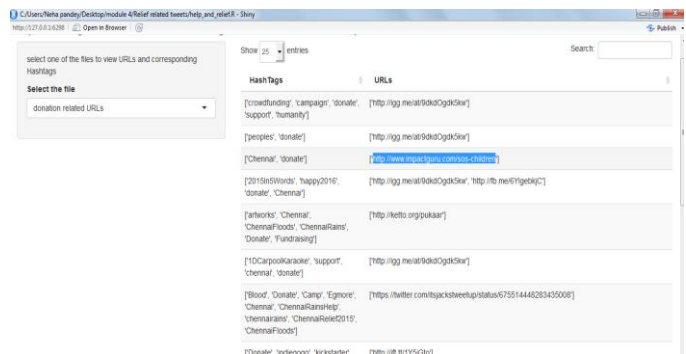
C:/Users/Neha pandey/Desktop/module 4/Relief related tweets/help_and_relief.R - Shiny

http://127.0.0.1:6298 | Open in Browser | Publish

select one of the files to view URLs and corresponding Hashtags

Select the file

donation related URLs

Show 25 entries

Search:

| HashTags | URLs |
|---|---|
| ['crowdfunding', 'campaign', 'donate', 'support', 'humanity'] | ['http://igg.me/at/9dkdOgdk5kw'] |
| ['peoples', 'donate'] | ['http://igg.me/at/9dkdOgdk5kw'] |
| ['Chennai', 'donate'] | ['http://www.impactguru.com/sos-children'] |
| ['2015in5Words', 'happy2016', 'donate', 'Chennai'] | ['http://igg.me/at/9dkdOgdk5kw', 'http://fb.me/6YlgebkjC'] |
| ['artworks', 'Chennai', 'ChennaiFloods', 'ChennaiRains', 'Donate', 'Fundraising'] | ['http://ketto.org/pukaar'] |
| ['1DCarpoolKaraoke', 'support', 'chennai', 'donate'] | ['http://igg.me/at/9dkdOgdk5kw'] |
| ['Blood', 'Donate', 'Camp', 'Egmore', 'Chennai', 'ChennaiRainsHelp', 'chennairains', 'ChennaiRelief2015', 'ChennaiFloods'] | ['https://twitter.com/itsjackstweetup/status/675514448283435008'] |
| ['Donate', 'indiegogo', 'kickstarter' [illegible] | ['http://ift.tt/1YSGto'] |